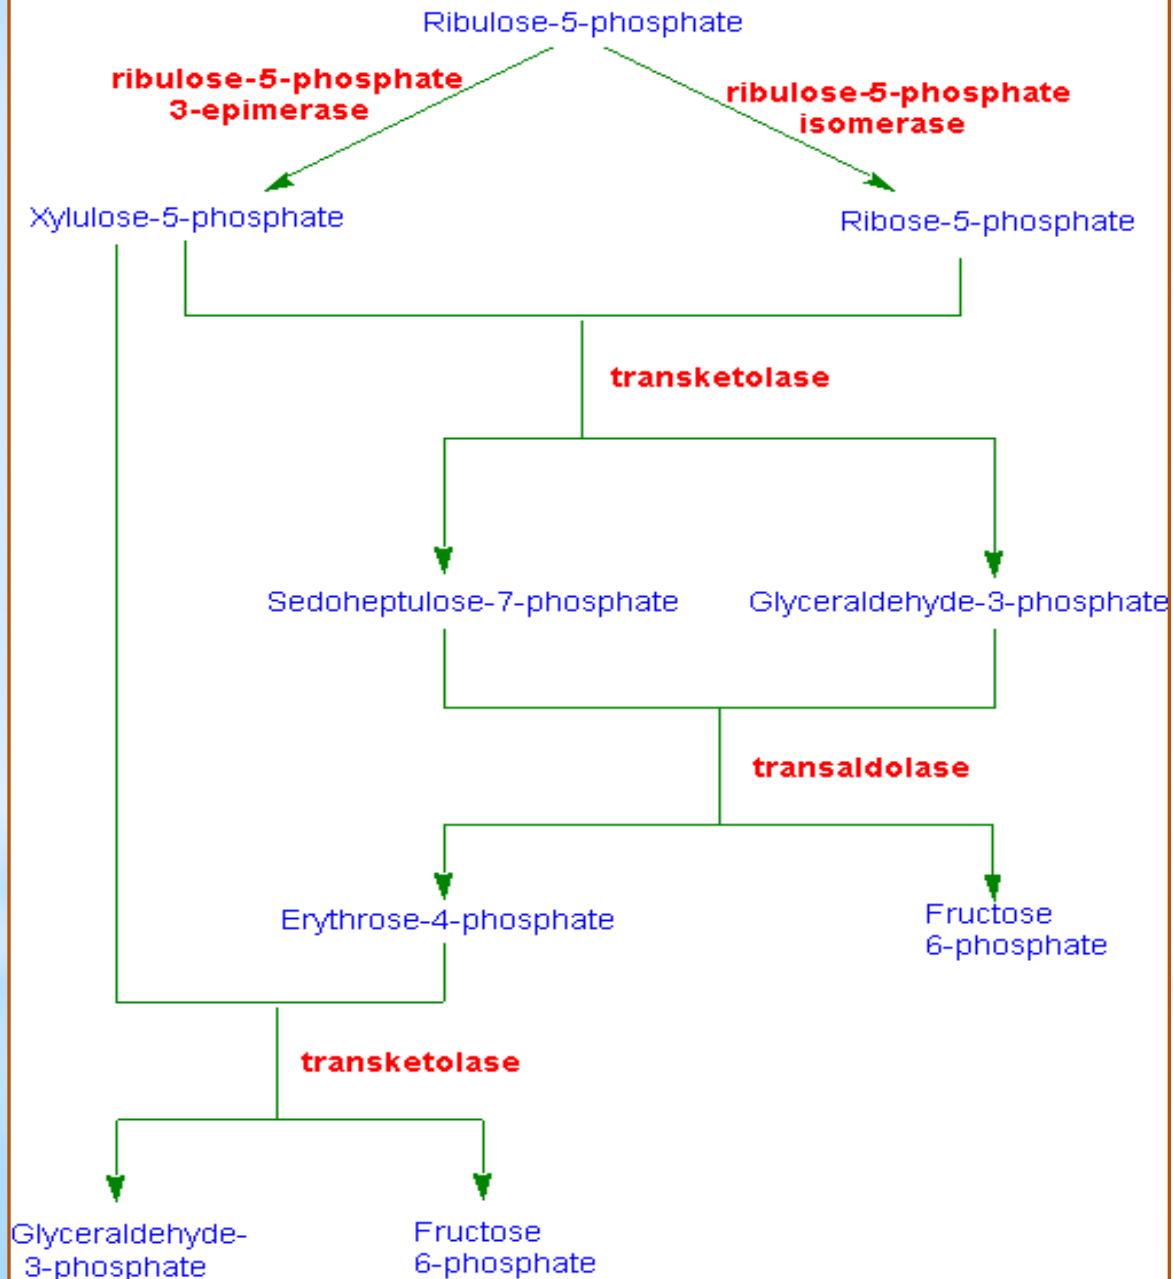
Ribulose-5-phosphate

ribulose-5-phosphate 3-epimerase

ribulose-5-phosphate isomerase

Xylulose-5-phosphate

Ribose-5-phosphate

transketolase

Sedoheptulose-7-phosphate

Glyceraldehyde-3-phosphate

transaldolase

Erythrose-4-phosphate

Fructose 6-phosphate

transketolase

Glyceraldehyde-3-phosphate

Fructose 6-phosphate